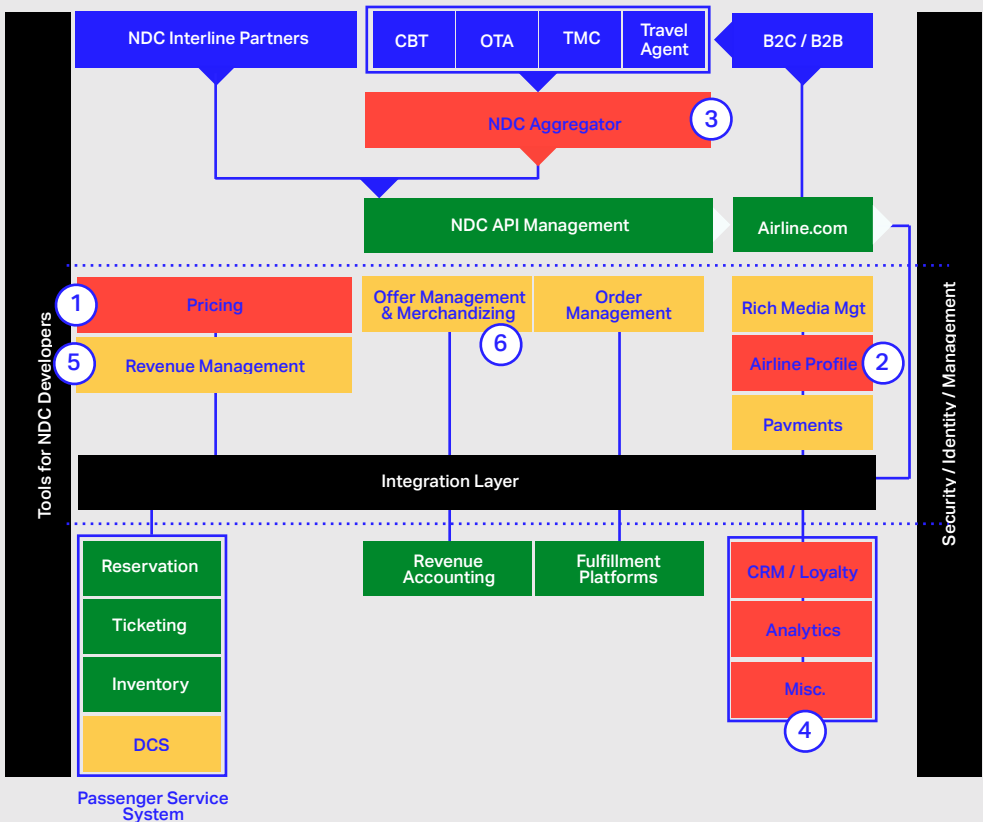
NDC Interline Partners

CBT | OTA | TMC | Travel Agent

B2C / B2B

NDC Aggregator 3

NDC API Management

Airline.com

Tools for NDC Developers

Security / Identity / Management

1 Pricing

5 Revenue Management

Offer Management & Merchandizing

6

Order Management

Rich Media Mgt

Airline Profile 2

Pavments

Integration Layer

Reservation

Ticketing

Inventory

DCS

Passenger Service System

Revenue Accounting

Fulfillment Platforms

CRM / Loyalty

Analytics

Misc.

4